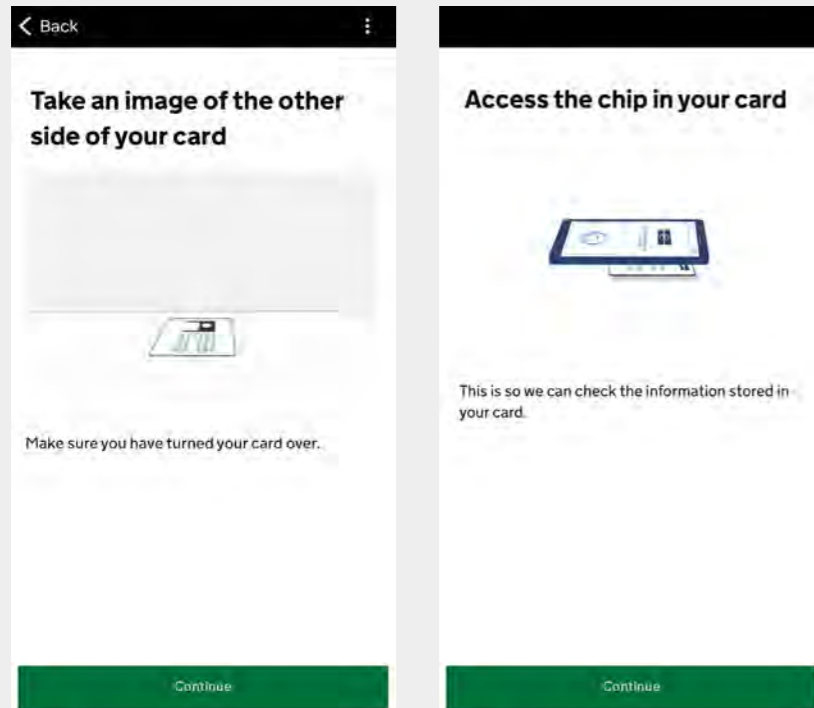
< Back

Take an image of the other side of your card

Make sure you have turned your card over.

Continue

Access the chip in your card

This is so we can check the information stored in your card.

Continue